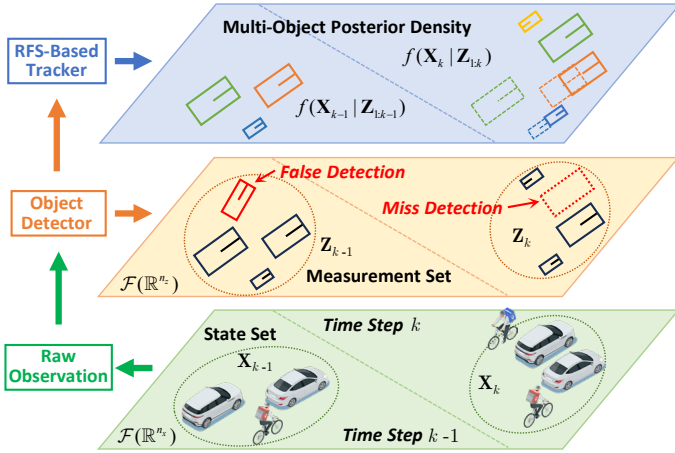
RFS-Based Tracker

Multi-Object Posterior Density

$f(\mathbf{X}_k \mid \mathbf{Z}_{1:k})$

$f(\mathbf{X}_{k-1} \mid \mathbf{Z}_{1:k-1})$

Object Detector

False Detection

Miss Detection

$\mathbf{Z}_{k-1}$

$\mathbf{Z}_k$

Measurement Set

$\mathcal{F}(\mathbb{R}^{n_z})$

Raw Observation

State Set

Time Step $k$

$\mathbf{X}_{k-1}$

$\mathbf{X}_k$

$\mathcal{F}(\mathbb{R}^{n_x})$

Time Step $k$ -1